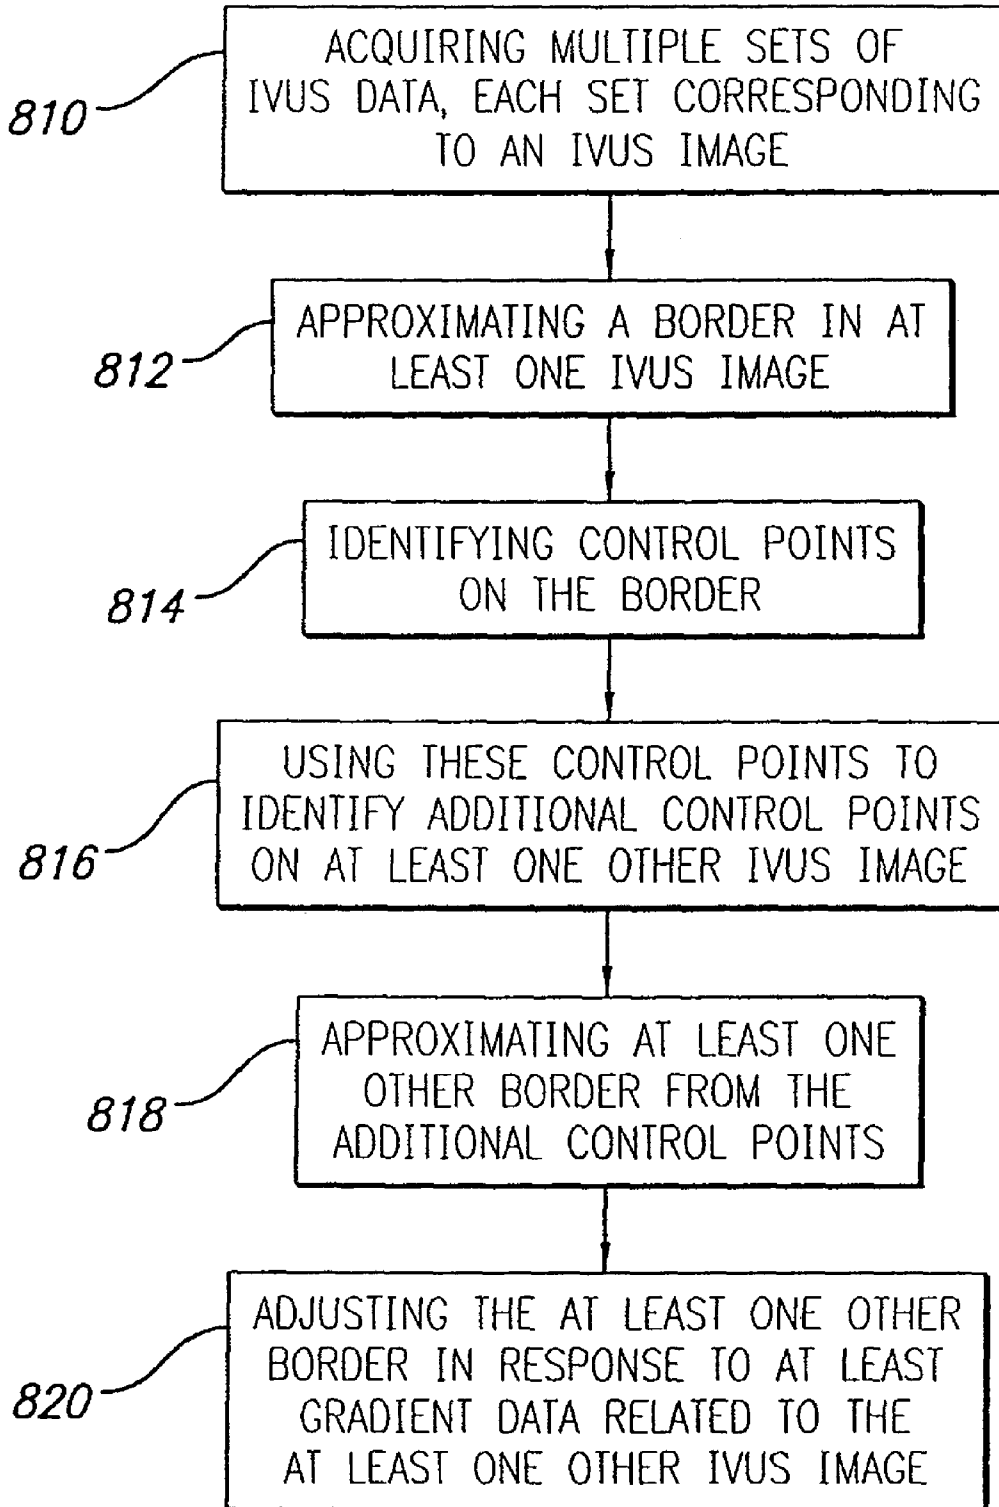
810
ACQUIRING MULTIPLE SETS OF IVUS DATA, EACH SET CORRESPONDING TO AN IVUS IMAGE

812
APPROXIMATING A BORDER IN AT LEAST ONE IVUS IMAGE

814
IDENTIFYING CONTROL POINTS ON THE BORDER

816
USING THESE CONTROL POINTS TO IDENTIFY ADDITIONAL CONTROL POINTS ON AT LEAST ONE OTHER IVUS IMAGE

818
APPROXIMATING AT LEAST ONE OTHER BORDER FROM THE ADDITIONAL CONTROL POINTS

820
ADJUSTING THE AT LEAST ONE OTHER BORDER IN RESPONSE TO AT LEAST GRADIENT DATA RELATED TO THE AT LEAST ONE OTHER IVUS IMAGE